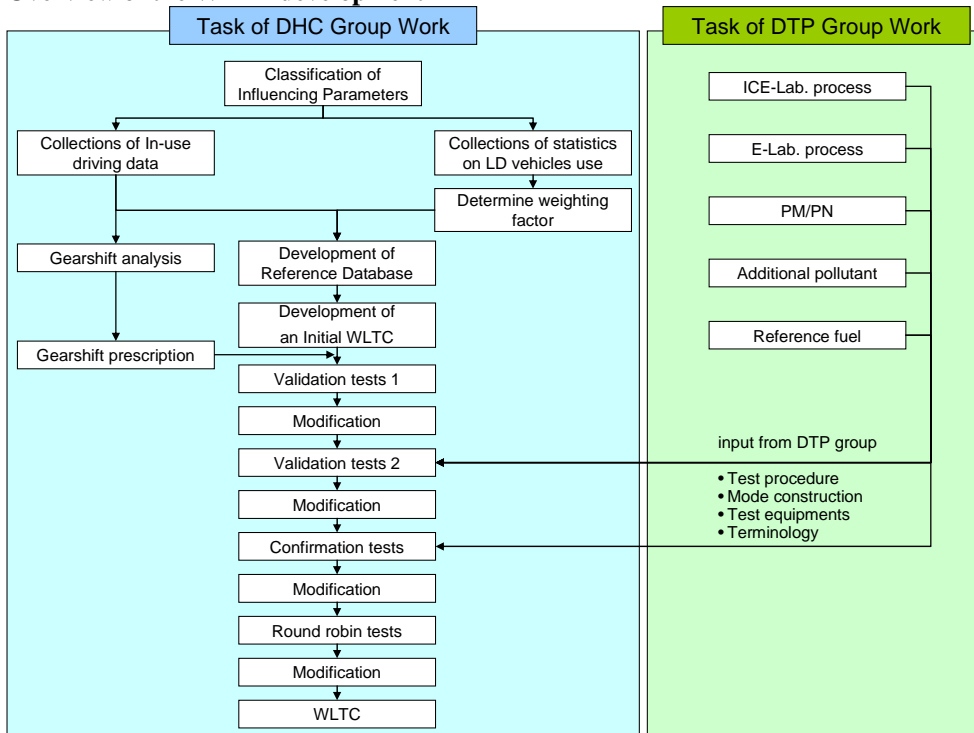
Task of DHC Group Work

Classification of Influencing Parameters

Collections of In-use driving data

Collections of statistics on LD vehicles use

Determine weighting factor

Gearshift analysis

Development of Reference Database

Development of an Initial WLTC

Gearshift prescription

Validation tests 1

Modification

Validation tests 2

Modification

Confirmation tests

Modification

Round robin tests

Modification

WLTC

Task of DTP Group Work

ICE-Lab. process

E-Lab. process

PM/PN

Additional pollutant

Reference fuel

input from DTP group

• Test procedure
• Mode construction
• Test equipments
• Terminology